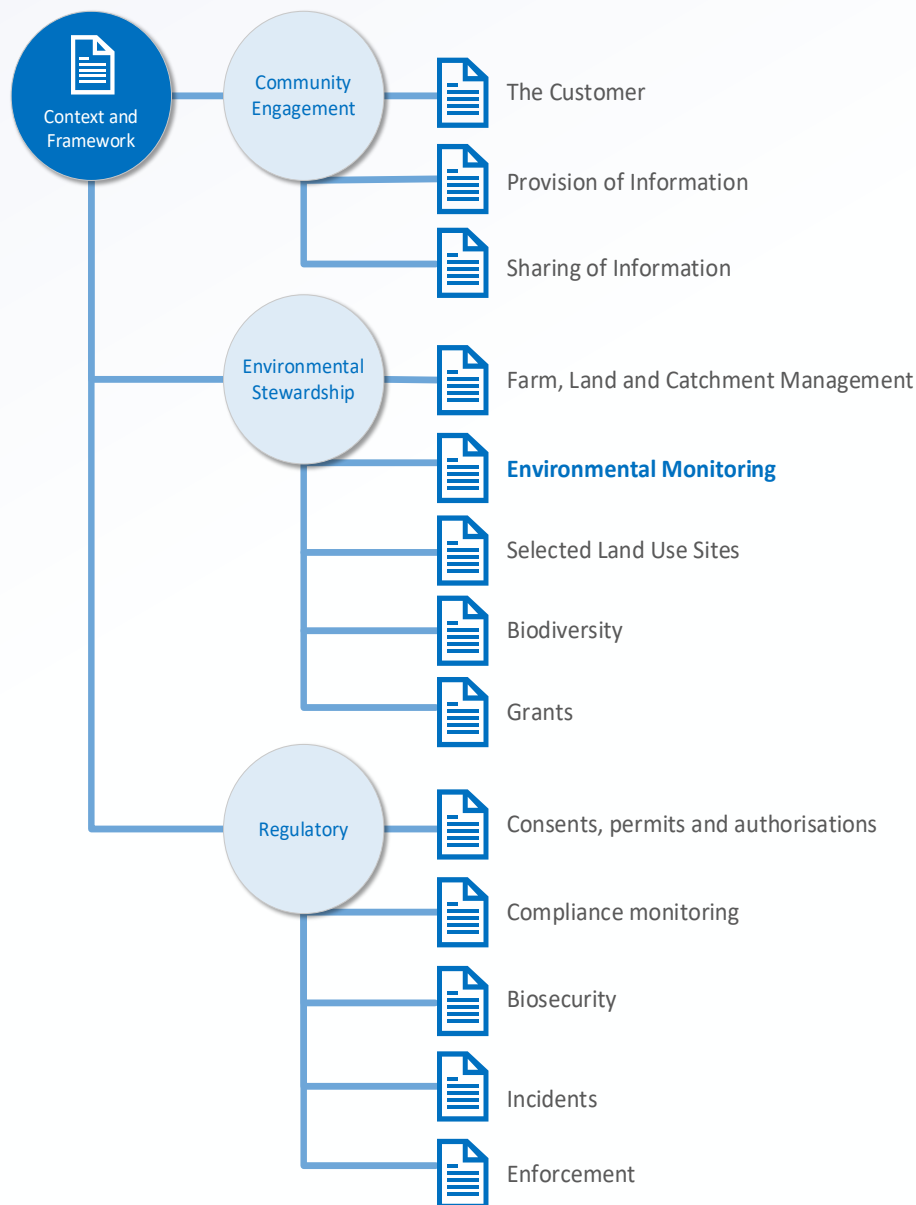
Context and Framework

Community Engagement

The Customer

Provision of Information

Sharing of Information

Environmental Stewardship

Farm, Land and Catchment Management

Environmental Monitoring

Selected Land Use Sites

Biodiversity

Grants

Regulatory

Consents, permits and authorisations

Compliance monitoring

Biosecurity

Incidents

Enforcement